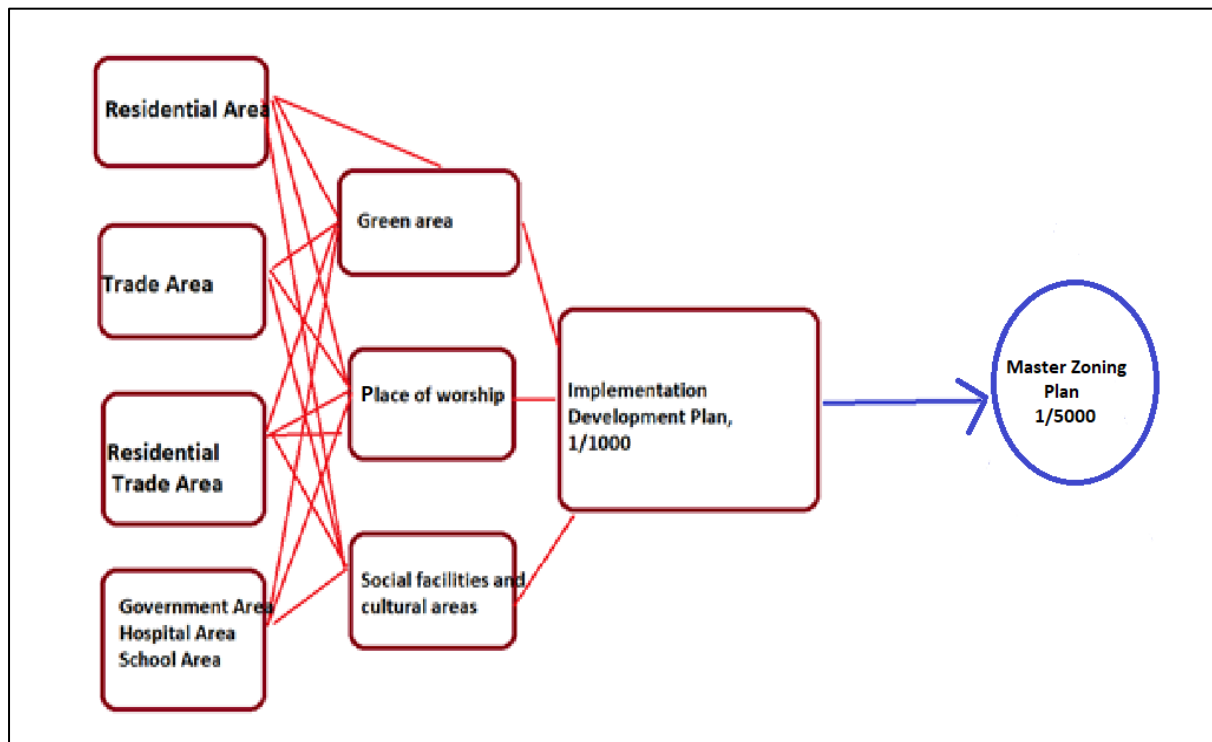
Residential Area

Trade Area

Residential Trade Area

Government Area
Hospital Area
School Area

Green area

Place of worship

Social facilities and cultural areas

Implementation Development Plan, 1/1000

Master Zoning Plan 1/5000